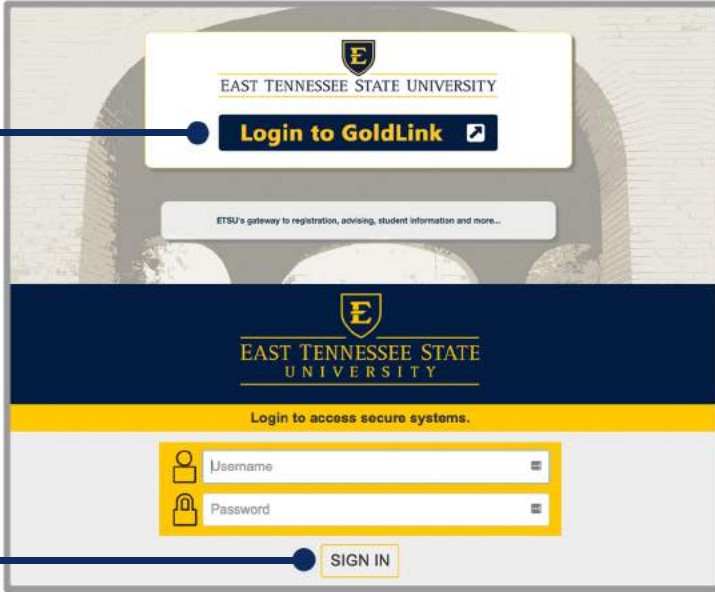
E

EAST TENNESSEE STATE UNIVERSITY

Login to GoldLink

ETSU's gateway to registration, advising, student information and more...

E

EAST TENNESSEE STATE
UNIVERSITY

Login to access secure systems.

Username

Password

SIGN IN